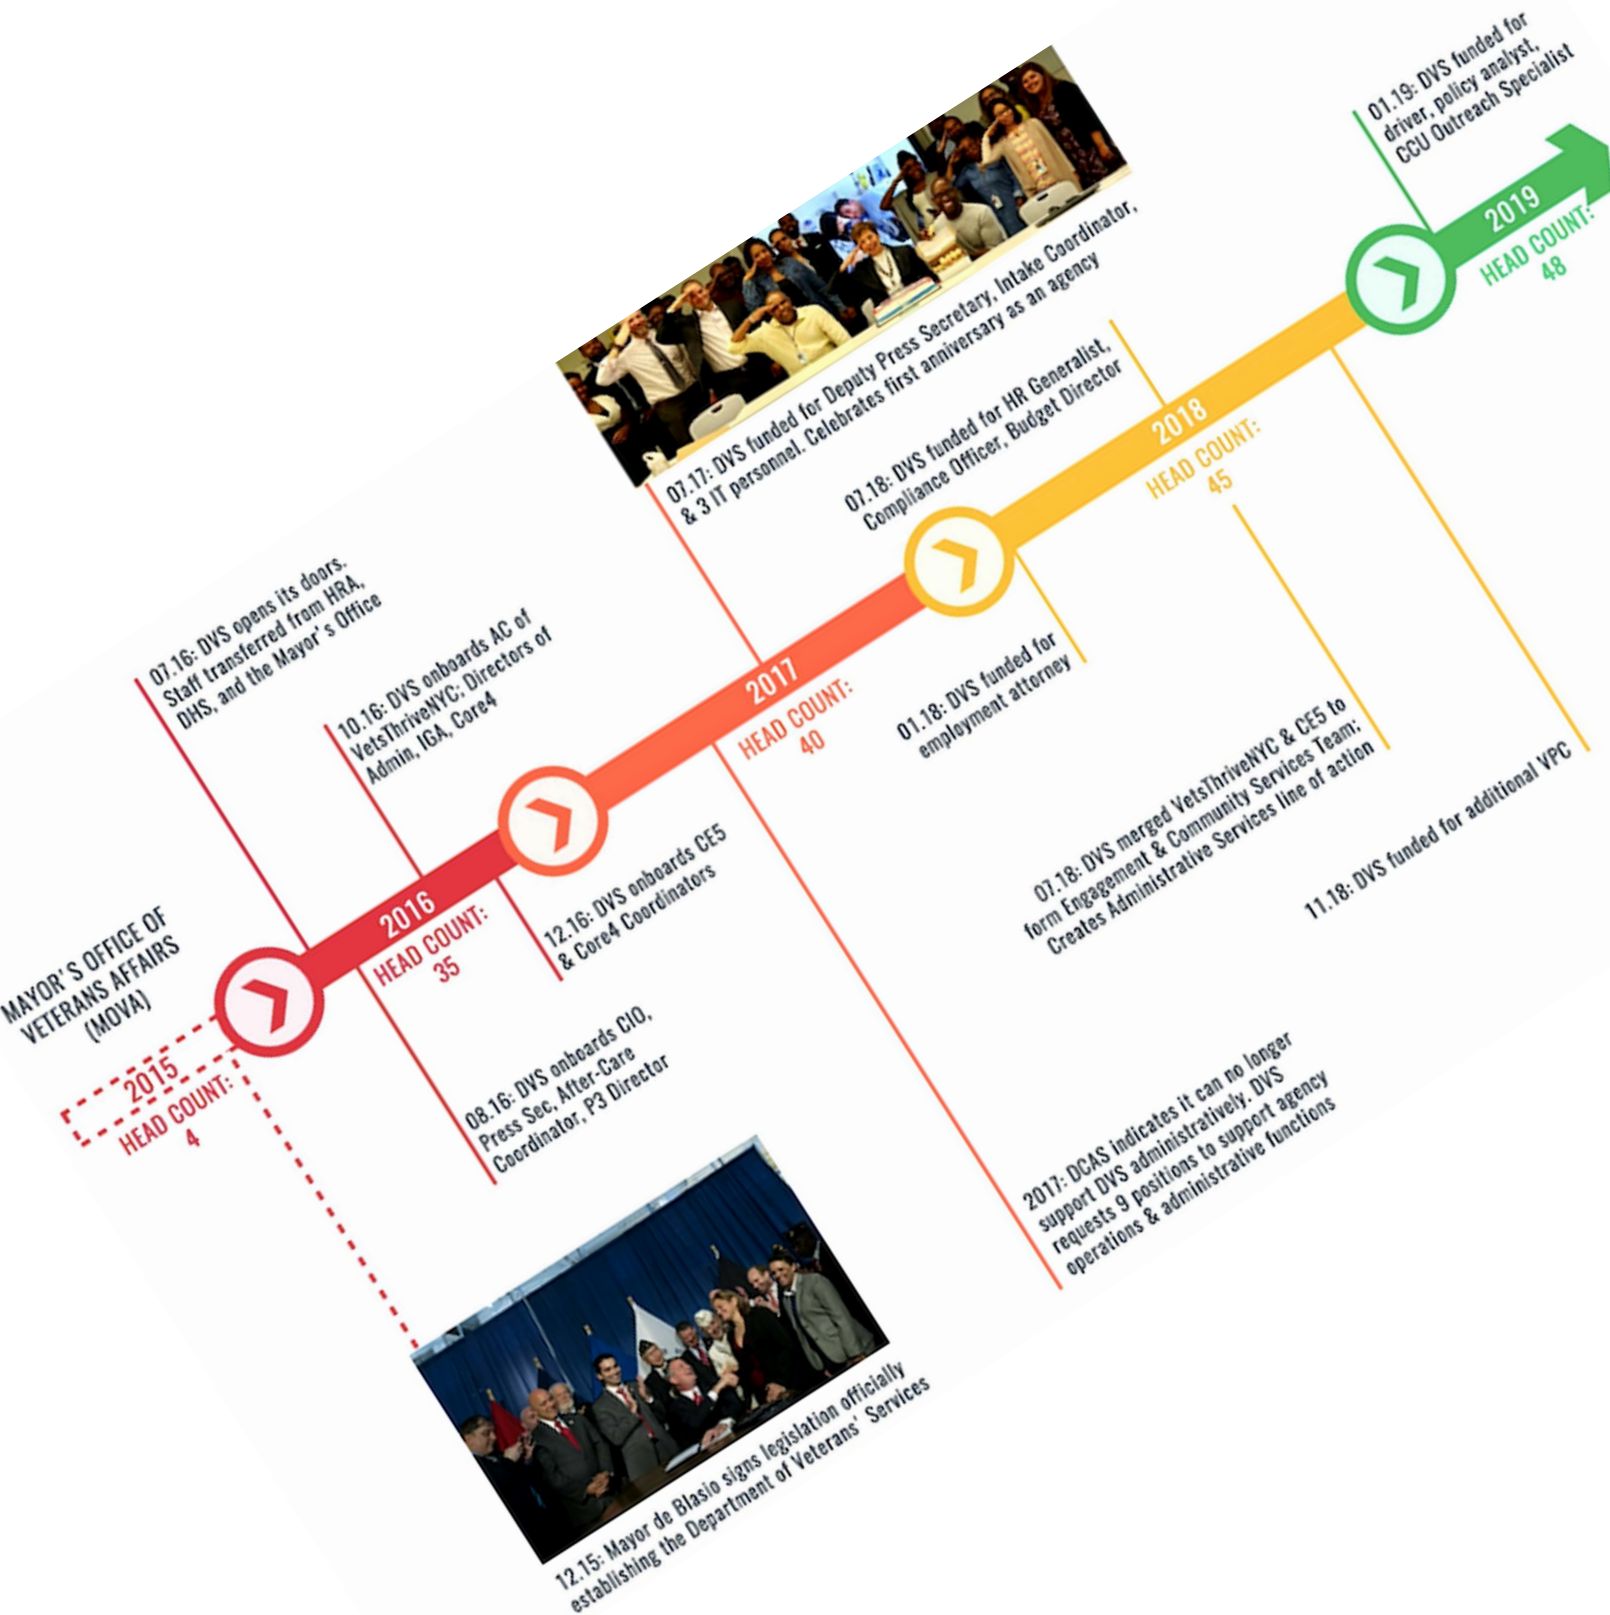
MAYOR'S OFFICE OF VETERANS AFFAIRS (MOVA)

2015
HEAD COUNT:
4

12.15: Mayor de Blasio signs legislation officially establishing the Department of Veterans' Services

07.16: DVS opens its doors. Staff transferred from HRA, DHS, and the Mayor's Office

10.16: DVS onboards AC of VetsThriveNYC, Directors of Admin, IGA, Core4

2016
HEAD COUNT:
35

08.16: DVS onboards CIO, Press Sec, After-Care Coordinator, P3 Director

12.16: DVS onboards CE5 & Core4 Coordinators

2017
HEAD COUNT:
40

07.17: DVS funded for Deputy Press Secretary, Intake Coordinator, & 3 IT personnel. Celebrates first anniversary as an agency

2017: DCAS indicates it can no longer support DVS administratively. DVS requests 9 positions to support agency operations & administrative functions

01.18: DVS funded for employment attorney

07.18: DVS funded for HR Generalist, Compliance Officer, Budget Director

2018
HEAD COUNT:
45

07.18: DVS merged VetsThriveNYC & CE5 to form Engagement & Community Services Team; Creates Administrative Services line of action

11.18: DVS funded for additional VPC

01.19: DVS funded for driver, policy analyst, CCU Outreach Specialist

2019
HEAD COUNT:
48